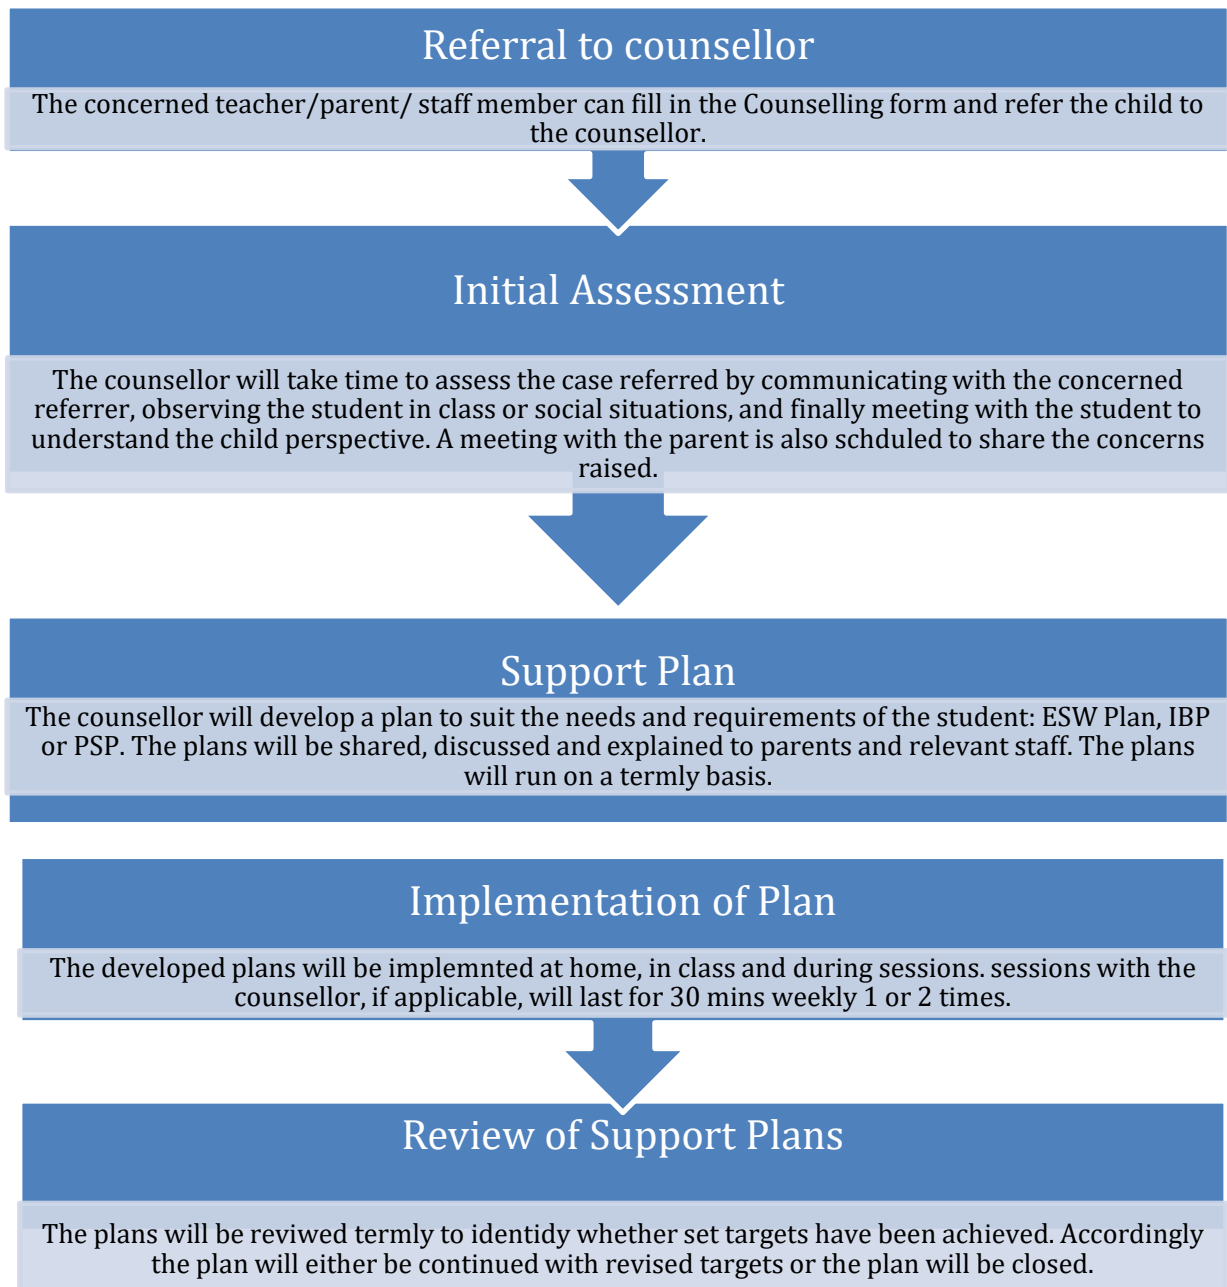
Referral to counsellor

The concerned teacher/parent/ staff member can fill in the Counselling form and refer the child to the counsellor.

Initial Assessment

The counsellor will take time to assess the case referred by communicating with the concerned referrer, observing the student in class or social situations, and finally meeting with the student to understand the child perspective. A meeting with the parent is also schduled to share the concerns raised.

Support Plan

The counsellor will develop a plan to suit the needs and requirements of the student: ESW Plan, IBP or PSP. The plans will be shared, discussed and explained to parents and relevant staff. The plans will run on a termly basis.

Implementation of Plan

The developed plans will be implemnted at home, in class and during sessions. sessions with the counsellor, if applicable, will last for 30 mins weekly 1 or 2 times.

Review of Support Plans

The plans will be reviwed termly to identidy whether set targets have been achieved. Accordingly the plan will either be continued with revised targets or the plan will be closed.